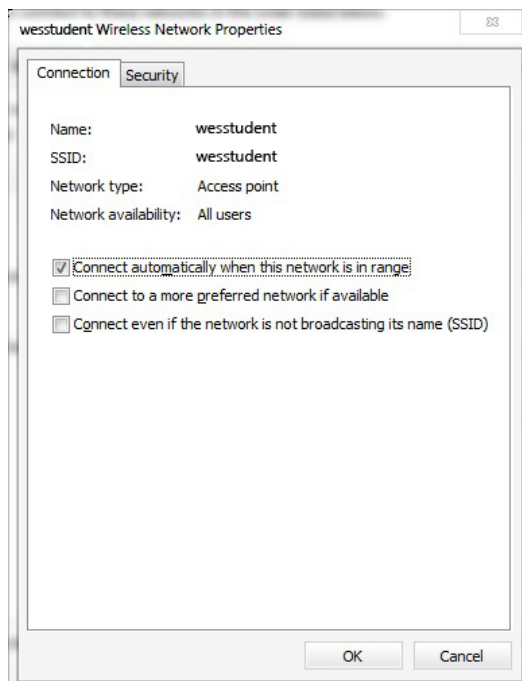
wesstudent Wireless Network Properties

Connection Security

Name: wesstudent
SSID: wesstudent
Network type: Access point
Network availability: All users

Connect automatically when this network is in range
Connect to a more preferred network if available
Connect even if the network is not broadcasting its name (SSID)

OK Cancel